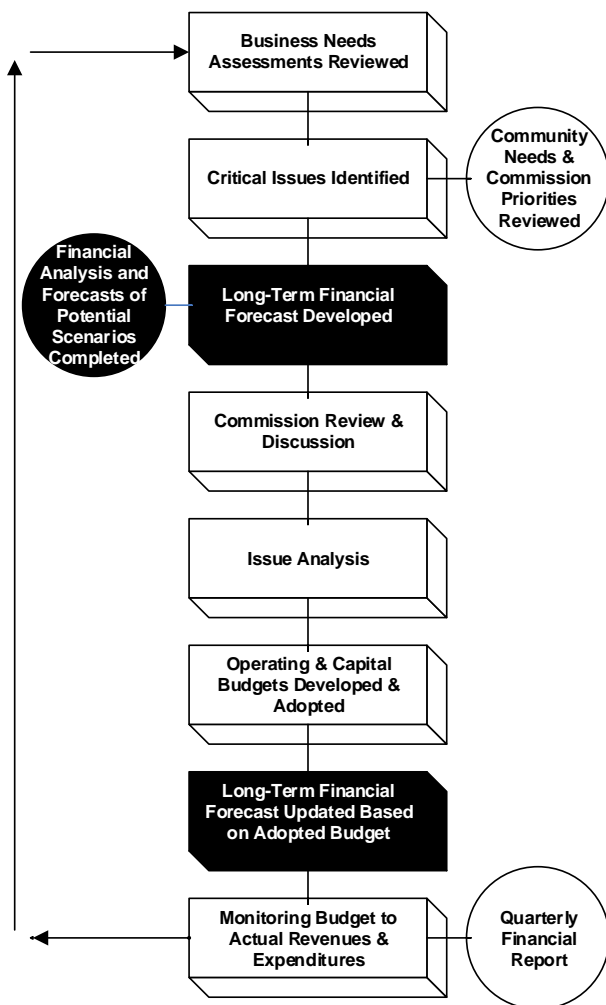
Business Needs Assessments Reviewed

Critical Issues Identified

Community Needs & Commission Priorities Reviewed

Financial Analysis and Forecasts of Potential Scenarios Completed

Long-Term Financial Forecast Developed

Commission Review & Discussion

Issue Analysis

Operating & Capital Budgets Developed & Adopted

Long-Term Financial Forecast Updated Based on Adopted Budget

Monitoring Budget to Actual Revenues & Expenditures

Quarterly Financial Report